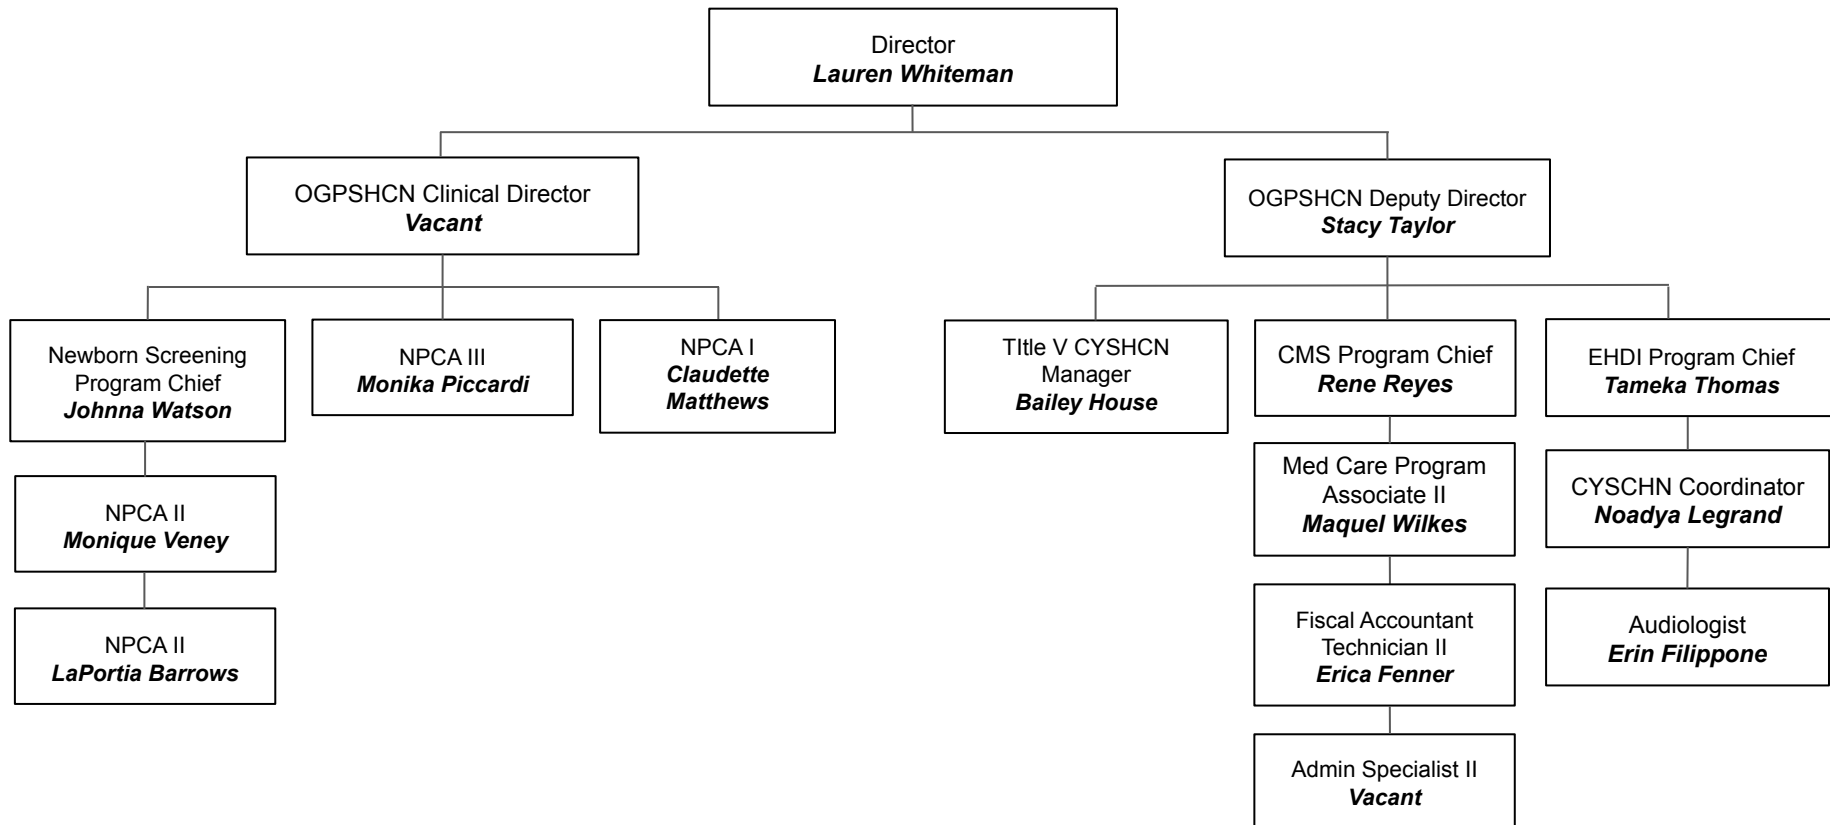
Director
***Lauren Whiteman***

OGPSHCN Clinical Director
***Vacant***

Newborn Screening Program Chief
***Johnna Watson***

NPCA II
***Monique Veney***

NPCA II
***LaPortia Barrows***

NPCA III
***Monika Piccardi***

NPCA I
***Claudette Matthews***

OGPSHCN Deputy Director
***Stacy Taylor***

TItle V CYSHCN Manager
***Bailey House***

CMS Program Chief
***Rene Reyes***

Med Care Program Associate II
***Maquel Wilkes***

Fiscal Accountant Technician II
***Erica Fenner***

Admin Specialist II
***Vacant***

EHDI Program Chief
***Tameka Thomas***

CYSCHN Coordinator
***Noadya Legrand***

Audiologist
***Erin Filippone***